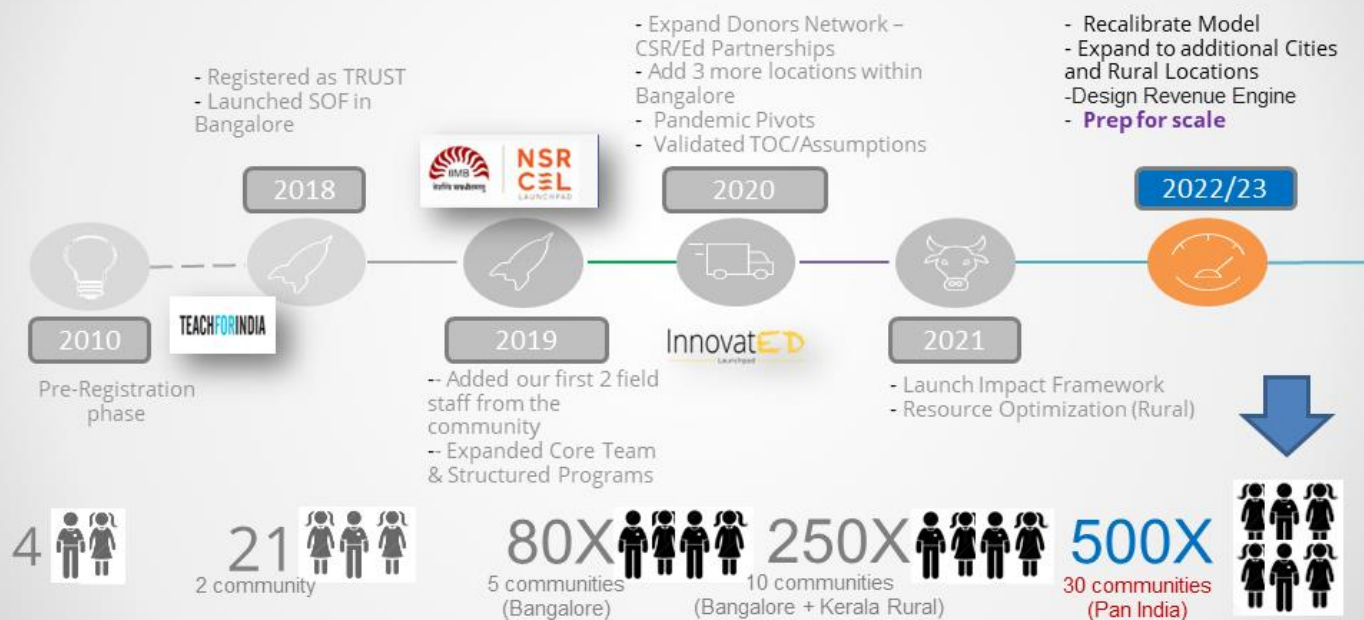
- Registered as TRUST
- Launched SOF in Bangalore

2018

IIMB
NSR CEL LAUNCHPAD

- Expand Donors Network – CSR/Ed Partnerships
- Add 3 more locations within Bangalore
- Pandemic Pivots
- Validated TOC/Assumptions

2020

- Recalibrate Model
- Expand to additional Cities and Rural Locations
-Design Revenue Engine
- **Prep for scale**

2022/23

2010

Pre-Registration phase

TEACHFORINDIA

2019

-- Added our first 2 field staff from the community
-- Expanded Core Team & Structured Programs

InnovatED
Launchpad

2021

- Launch Impact Framework
- Resource Optimization (Rural)

4

21
2 community

80X
5 communities
(Bangalore)

250X
10 communities
(Bangalore + Kerala Rural)

500X
30 communities
(Pan India)